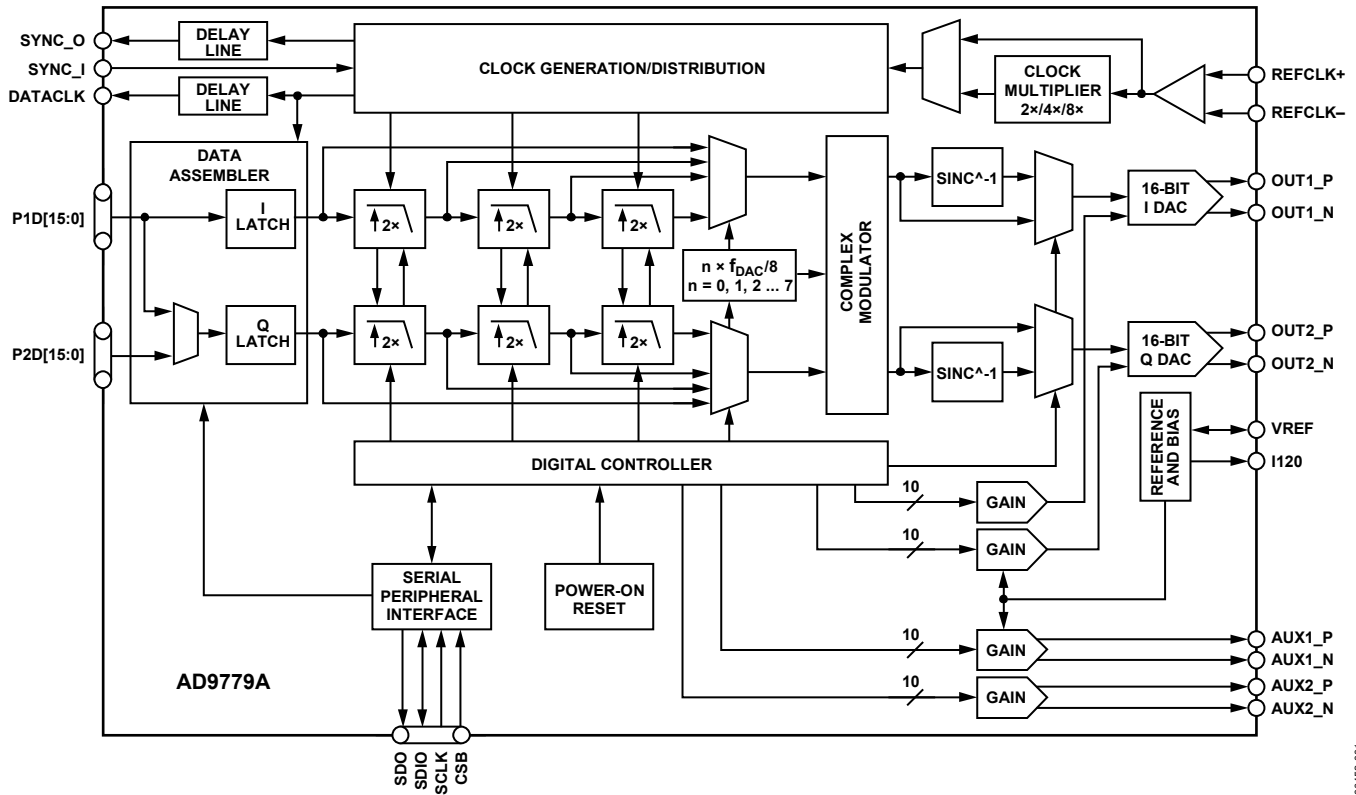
SYNC_O
SYNC_I
DATACLK
DELAY LINE
DELAY LINE
CLOCK GENERATION/DISTRIBUTION
CLOCK MULTIPLIER 2×/4×/8×
REFCLK+
REFCLK–
DATA ASSEMBLER
P1D[15:0]
P2D[15:0]
I LATCH
Q LATCH
2×
2×
2×
2×
2×
2×
$n \times f_{DAC}/8$
n = 0, 1, 2 ... 7
COMPLEX MODULATOR
SINC^-1
SINC^-1
16-BIT I DAC
16-BIT Q DAC
OUT1_P
OUT1_N
OUT2_P
OUT2_N
REFERENCE AND BIAS
VREF
I120
DIGITAL CONTROLLER
10
GAIN
10
GAIN
10
GAIN
10
GAIN
SERIAL PERIPHERAL INTERFACE
POWER-ON RESET
AUX1_P
AUX1_N
AUX2_P
AUX2_N
AD9779A
SDO
SDIO
SCLK
CSB